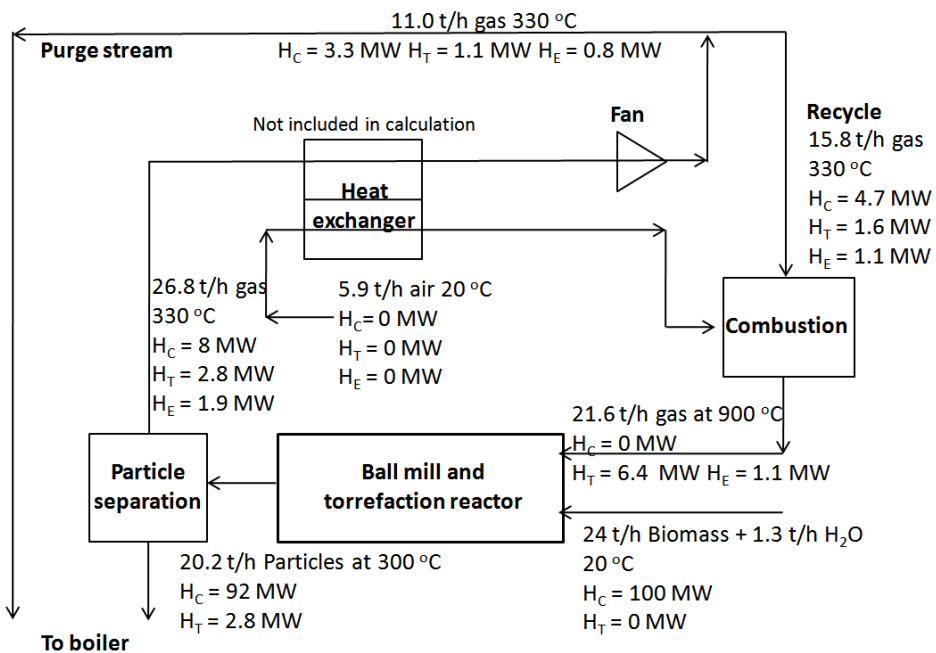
11.0 t/h gas 330 °C
$H_C$ = 3.3 MW $H_T$ = 1.1 MW $H_E$ = 0.8 MW

Purge stream

Not included in calculation

Heat exchanger

Fan

Recycle
15.8 t/h gas
330 °C
$H_C$ = 4.7 MW
$H_T$ = 1.6 MW
$H_E$ = 1.1 MW

26.8 t/h gas
330 °C
$H_C$ = 8 MW
$H_T$ = 2.8 MW
$H_E$ = 1.9 MW

5.9 t/h air 20 °C
$H_C$= 0 MW
$H_T$ = 0 MW
$H_E$ = 0 MW

Combustion

21.6 t/h gas at 900 °C
$H_C$ = 0 MW
$H_T$ = 6.4 MW $H_E$ = 1.1 MW

Particle separation

Ball mill and torrefaction reactor

24 t/h Biomass + 1.3 t/h $H_2O$
20 °C
$H_C$ = 100 MW
$H_T$ = 0 MW

20.2 t/h Particles at 300 °C
$H_C$ = 92 MW
$H_T$ = 2.8 MW

To boiler